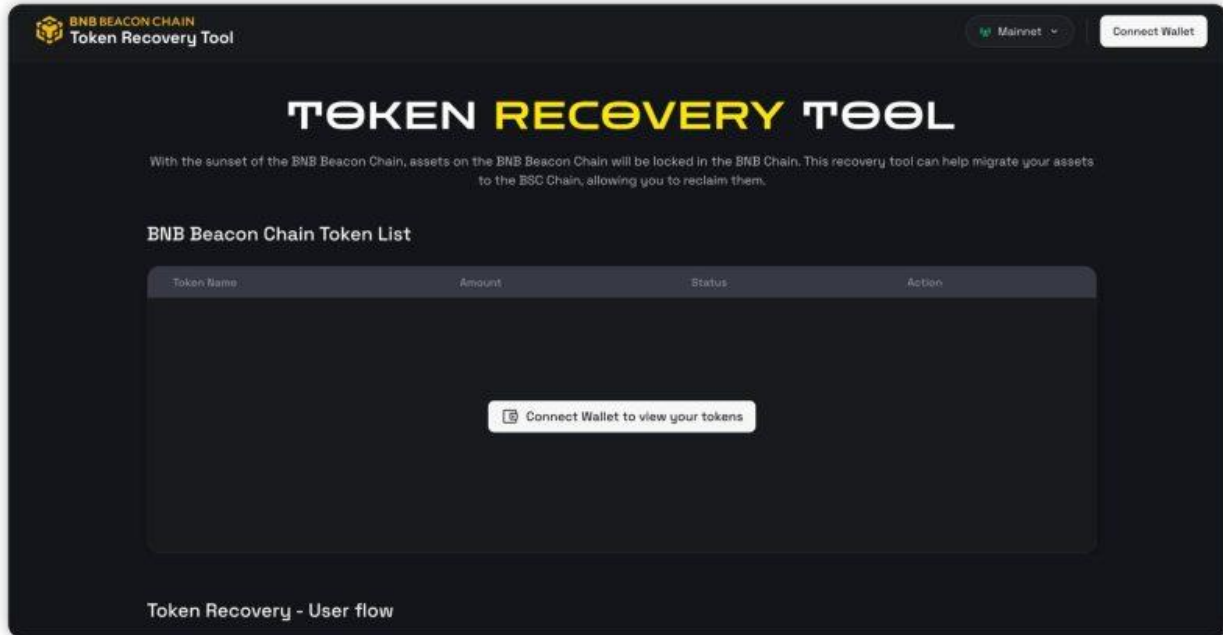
BNB BEACON CHAIN
Token Recovery Tool

Mainnet

Connect Wallet

TOKEN RECOVERY TOOL

With the sunset of the BNB Beacon Chain, assets on the BNB Beacon Chain will be locked in the BNB Chain. This recovery tool can help migrate your assets to the BSC Chain, allowing you to reclaim them.

BNB Beacon Chain Token List

| Token Name | Amount | Status | Action |
|---|---|---|---|

Connect Wallet to view your tokens

Token Recovery - User flow